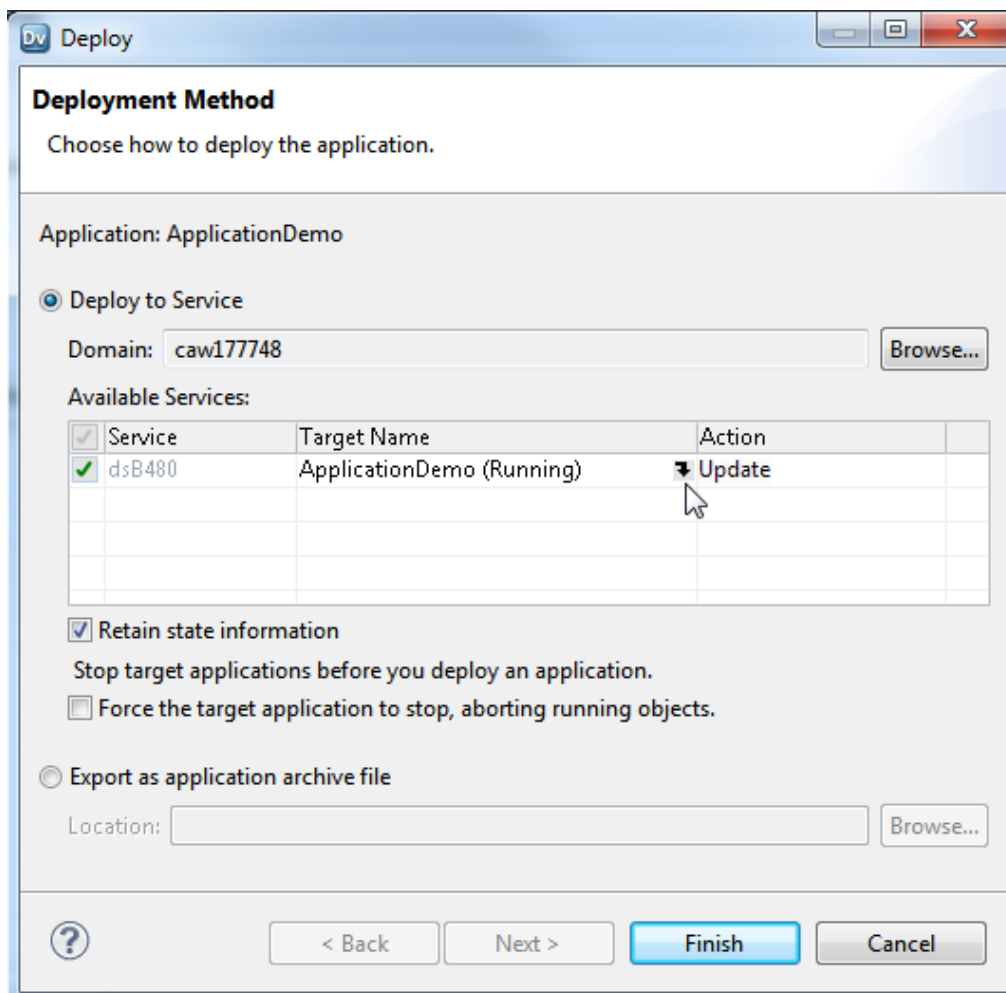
Dv Deploy

Deployment Method

Choose how to deploy the application.

Application: ApplicationDemo

Deploy to Service

Domain: caw177748 Browse...

Available Services:

| | Service | Target Name | Action |
|---|---|---|---|
| ✓ | dsB480 | ApplicationDemo (Running) | Update |

Retain state information

Stop target applications before you deploy an application.

Force the target application to stop, aborting running objects.

Export as application archive file

Location: Browse...

< Back Next > Finish Cancel